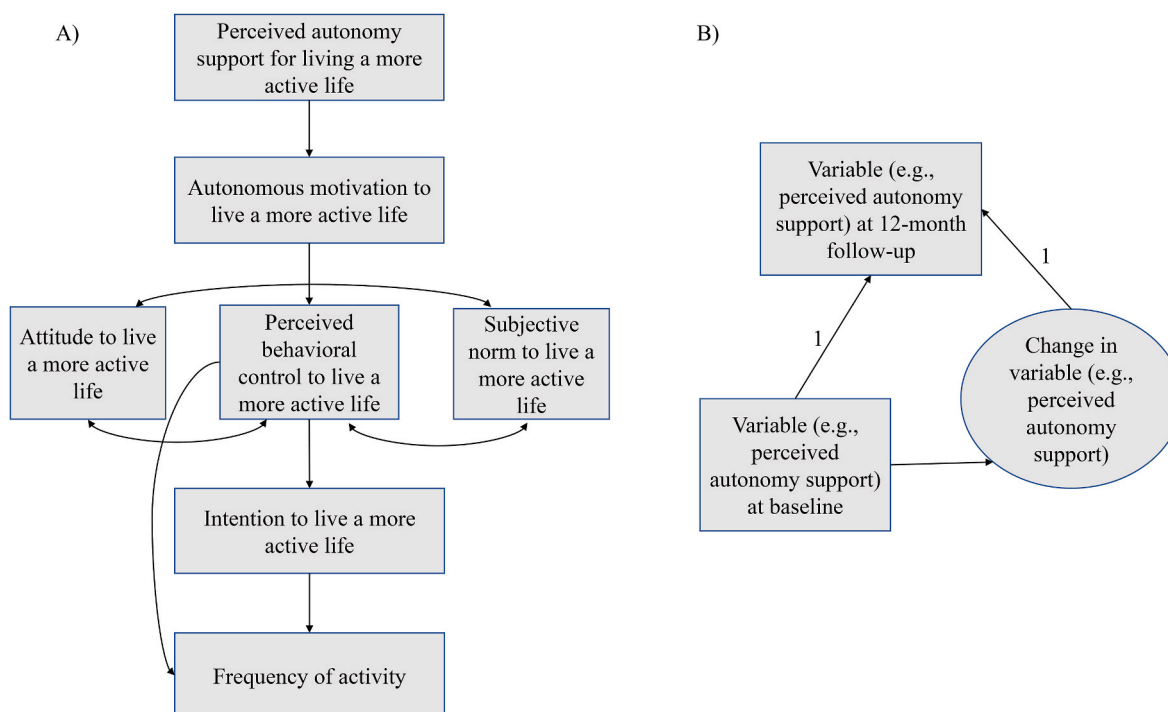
A)

Perceived autonomy support for living a more active life

Autonomous motivation to live a more active life

Attitude to live a more active life

Perceived behavioral control to live a more active life

Subjective norm to live a more active life

Intention to live a more active life

Frequency of activity

B)

Variable (e.g., perceived autonomy support) at 12-month follow-up

1

1

Change in variable (e.g., perceived autonomy support)

Variable (e.g., perceived autonomy support) at baseline